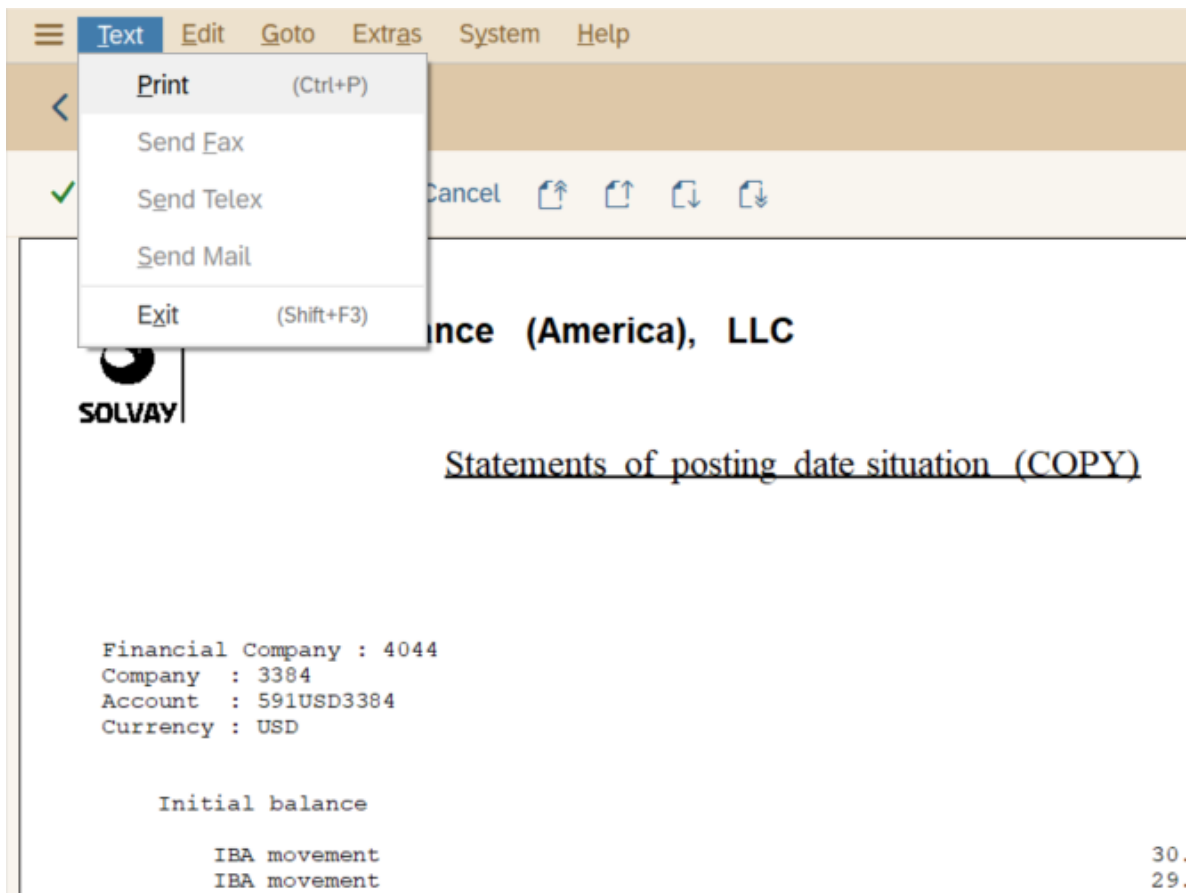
Text Edit Goto Extras System Help

Print (Ctrl+P)

Send Fax

Send Telex

Send Mail

Exit (Shift+F3)

Cancel

ance (America), LLC

SOLVAY

Statements of posting date situation (COPY)

Financial Company : 4044
Company : 3384
Account : 591USD3384
Currency : USD

Initial balance

IBA movement 30.
IBA movement 29.